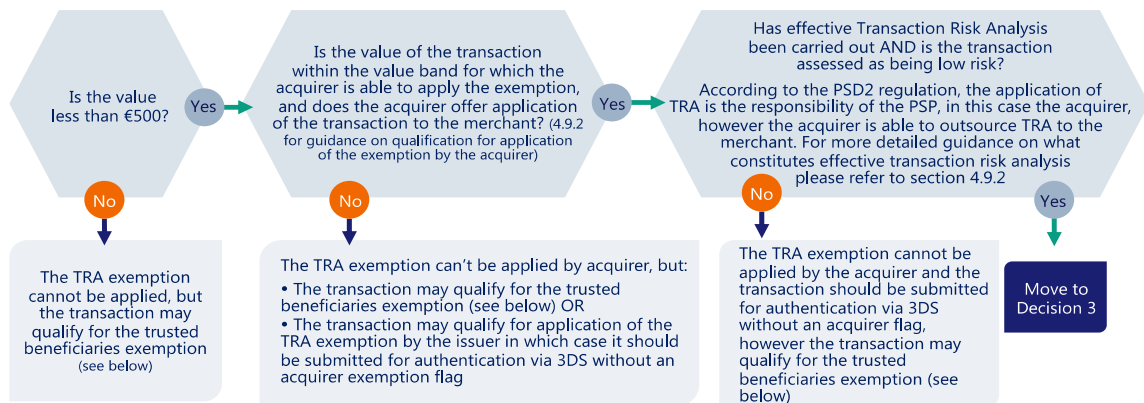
Is the value less than €500?

Yes

Is the value of the transaction within the value band for which the acquirer is able to apply the exemption, and does the acquirer offer application of the transaction to the merchant? (4.9.2 for guidance on qualification for application of the exemption by the acquirer)

Yes

Has effective Transaction Risk Analysis been carried out AND is the transaction assessed as being low risk?

According to the PSD2 regulation, the application of TRA is the responsibility of the PSP, in this case the acquirer, however the acquirer is able to outsource TRA to the merchant. For more detailed guidance on what constitutes effective transaction risk analysis please refer to section 4.9.2

No

The TRA exemption cannot be applied, but the transaction may qualify for the trusted beneficiaries exemption (see below)

No

The TRA exemption can't be applied by acquirer, but:

• The transaction may qualify for the trusted beneficiaries exemption (see below) OR

• The transaction may qualify for application of the TRA exemption by the issuer in which case it should be submitted for authentication via 3DS without an acquirer exemption flag

No

The TRA exemption cannot be applied by the acquirer and the transaction should be submitted for authentication via 3DS without an acquirer flag, however the transaction may qualify for the trusted beneficiaries exemption (see below)

Yes

Move to Decision 3